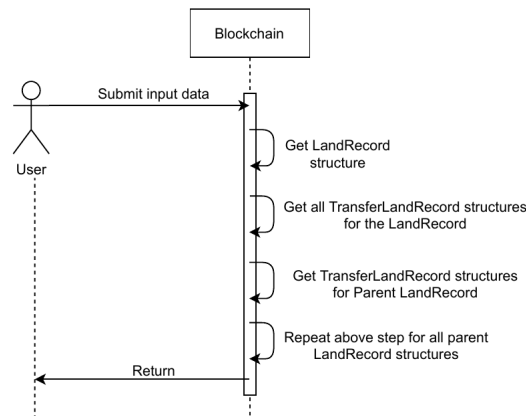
Blockchain

User

Submit input data

Get LandRecord structure

Get all TransferLandRecord structures for the LandRecord

Get TransferLandRecord structures for Parent LandRecord

Repeat above step for all parent LandRecord structures

Return